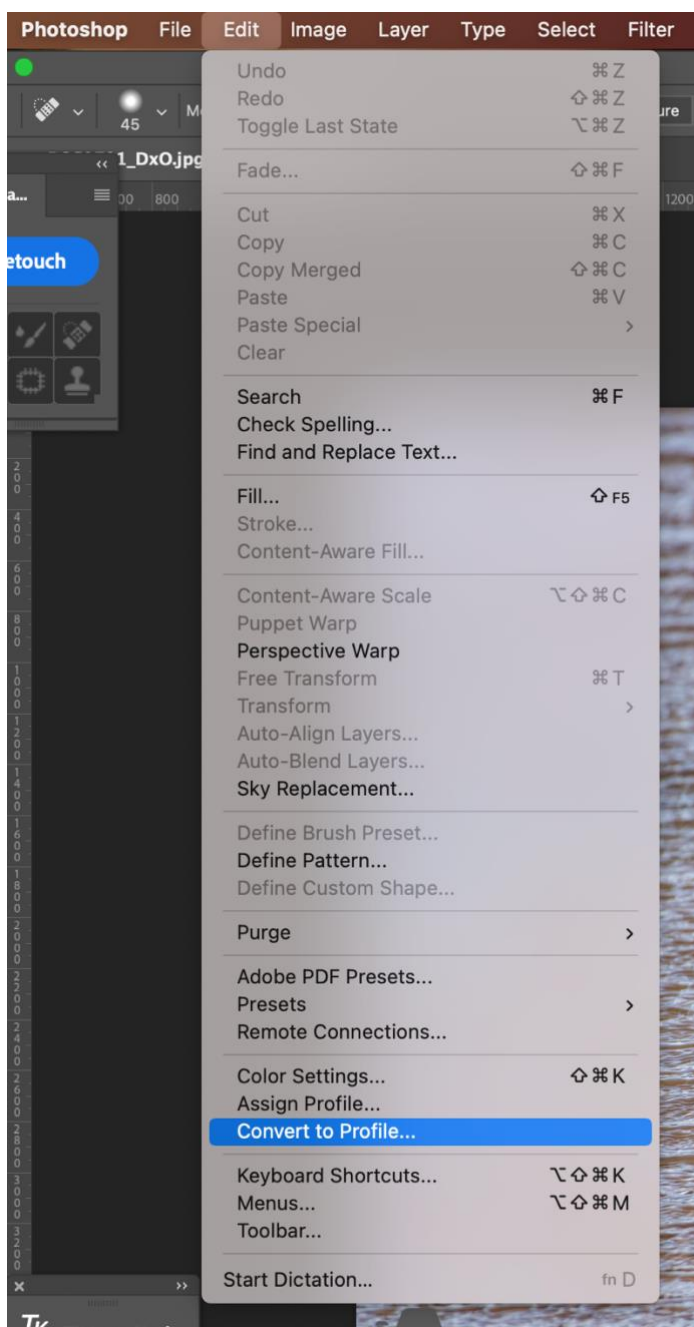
Photoshop File Edit Image Layer Type Select Filter

45 M ure

1_DxO.jpg

a...

00 800 1200

etouch

Undo ⌘Z
Redo ⇧⌘Z
Toggle Last State ⌥⌘Z

Fade... ⇧⌘F

Cut ⌘X
Copy ⌘C
Copy Merged ⇧⌘C
Paste ⌘V
Paste Special >
Clear

Search ⌘F
Check Spelling...
Find and Replace Text...

Fill... ⇧F5
Stroke...
Content-Aware Fill...

Content-Aware Scale ⌥⇧⌘C
Puppet Warp
Perspective Warp
Free Transform ⌘T
Transform >
Auto-Align Layers...
Auto-Blend Layers...
Sky Replacement...

Define Brush Preset...
Define Pattern...
Define Custom Shape...

Purge >

Adobe PDF Presets...
Presets >
Remote Connections...

Color Settings... ⇧⌘K
Assign Profile...
Convert to Profile...

Keyboard Shortcuts... ⌥⇧⌘K
Menus... ⌥⇧⌘M
Toolbar...

Start Dictation... fn D

200 400 600 800 1000 1200 1400 1600 1800 2000 2200 2400 2600 2800 3000 3200

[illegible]